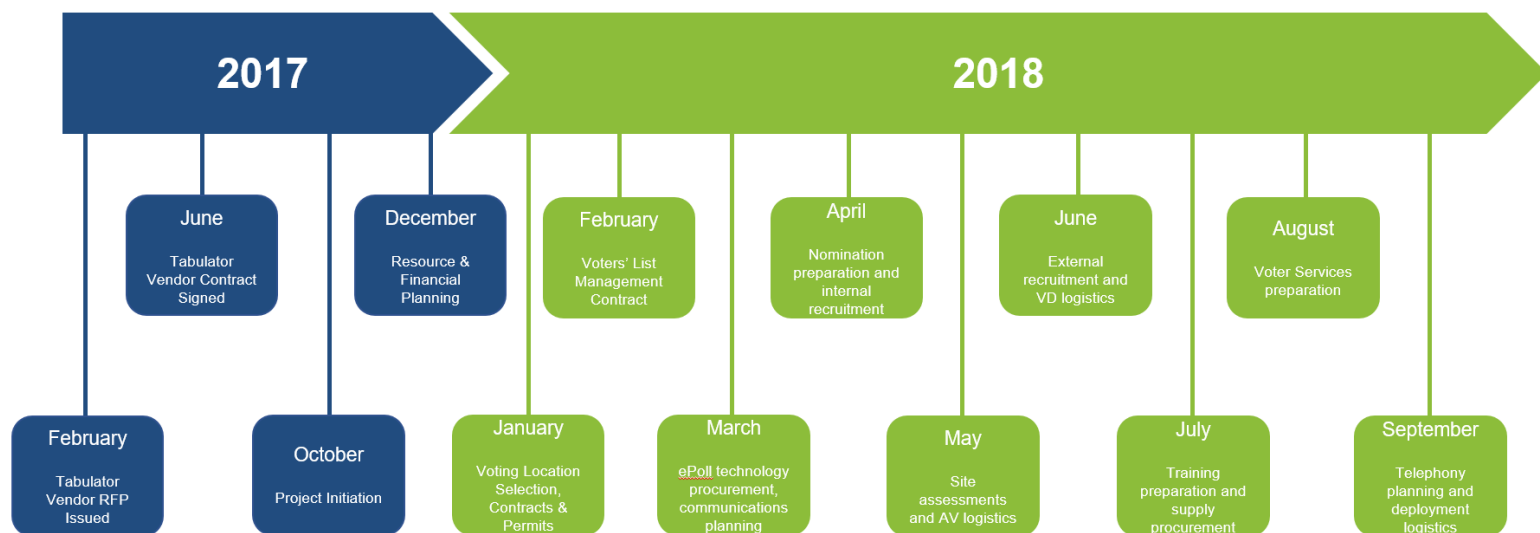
2017

2018

June

Tabulator Vendor Contract Signed

December

Resource & Financial Planning

February

Voters' List Management Contract

April

Nomination preparation and internal recruitment

June

External recruitment and VD logistics

August

Voter Services preparation

February

Tabulator Vendor RFP Issued

October

Project Initiation

January

Voting Location Selection, Contracts & Permits

March

ePoll technology procurement, communications planning

May

Site assessments and AV logistics

July

Training preparation and supply procurement

September

Telephony planning and deployment logistics